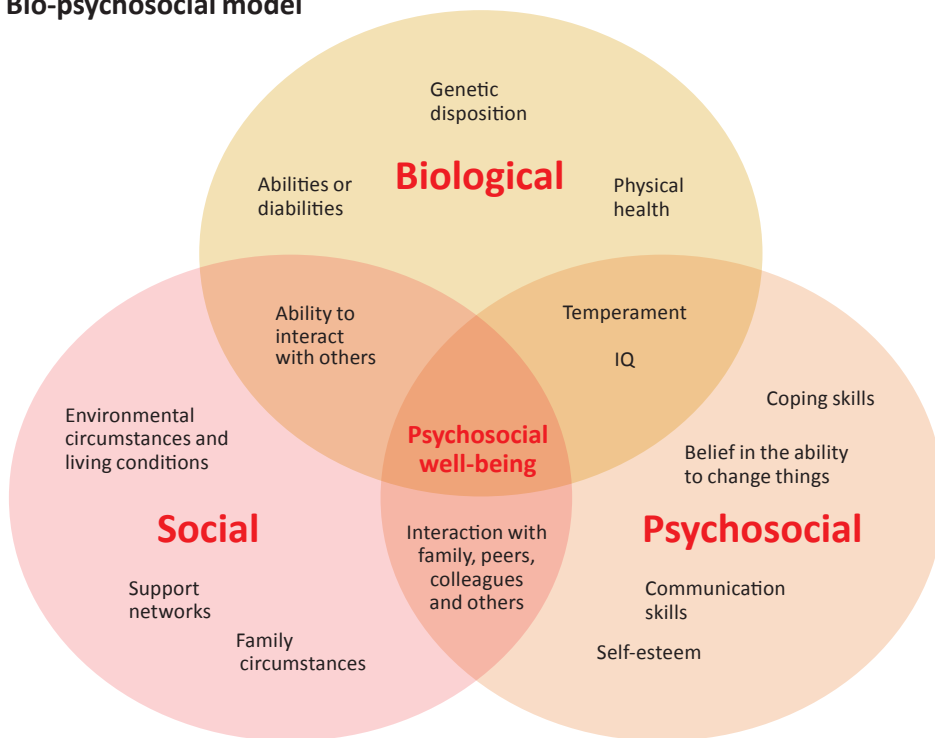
Bio-psychosocial model

Genetic disposition

Biological

Abilities or diabilities

Physical health

Ability to interact with others

Temperament

IQ

Environmental circumstances and living conditions

Psychosocial well-being

Coping skills

Belief in the ability to change things

Social

Interaction with family, peers, colleagues and others

Psychosocial

Support networks

Communication skills

Family circumstances

Self-esteem